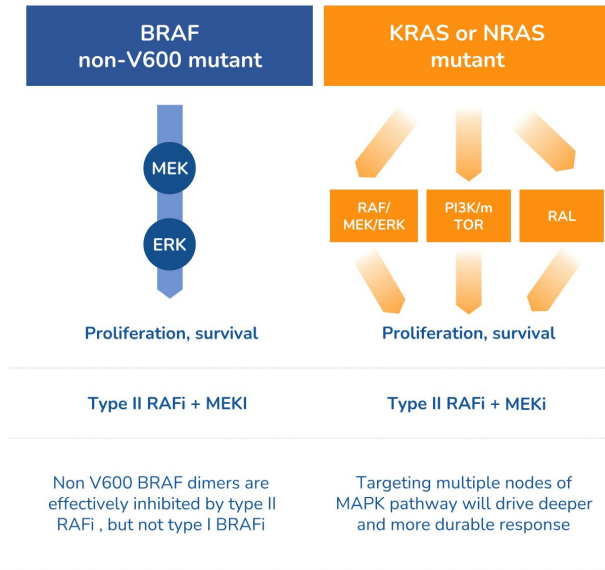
BRAF non-V600 mutant

KRAS or NRAS mutant

MEK

ERK

RAF/ MEK/ERK

PI3K/m TOR

RAL

Proliferation, survival

Proliferation, survival

Type II RAFi + MEKI

Type II RAFi + MEKi

Non V600 BRAF dimers are effectively inhibited by type II RAFi , but not type I BRAFi

Targeting multiple nodes of MAPK pathway will drive deeper and more durable response